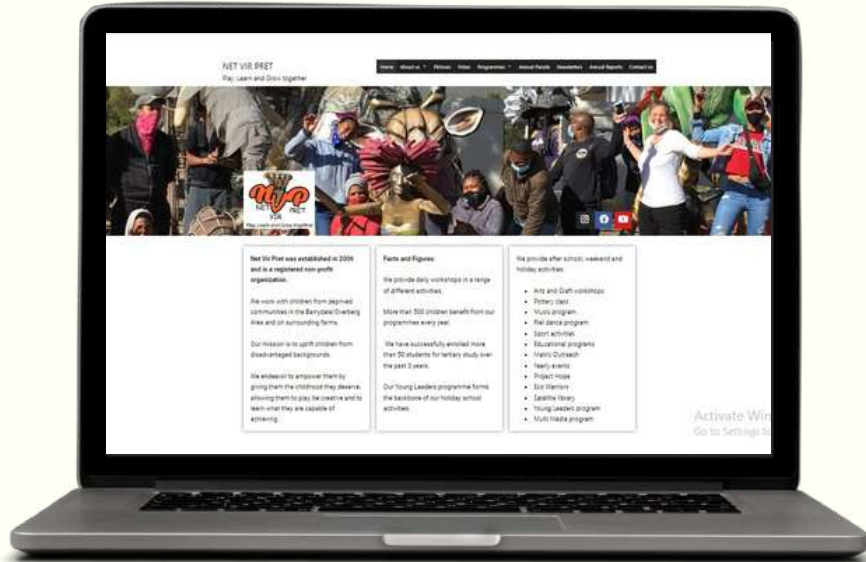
NET VIR PRET
Play, Learn and Grow together

Home | About us | Pictures | Video | Programmes | Annual Panels | Newsletters | Annual Reports | Contact Us

NVP
NET VIR PRET
Play Learn and Grow together

Net Vir Pret was established in 2006 and is a registered non-profit organization.

We work with children from deprived communities in the Barrydale/Overberg Area and on surrounding farms.

Our mission is to uplift children from disadvantaged backgrounds.

We endeavor to empower them by giving them the childhood they deserve, allowing them to play, be creative and to learn what they are capable of achieving.

Facts and Figures:

We provide daily workshops in a range of different activities.

More than 500 children benefit from our programmes every year.

We have successfully enrolled more than 50 students for tertiary study over the past 3 years.

Our Young Leaders programme forms the backbone of our holiday school activities.

We provide after school, weekend and holiday activities:

- Arts and Craft workshops
- Pottery class
- Music program
- Riel dance program
- Sport activities
- Educational programs
- Matric Outreach
- Yearly events
- Project Hope
- Eco Warriors
- Satellite library
- Young Leaders program
- Multi Media program

Activate Win
Go to Settings to